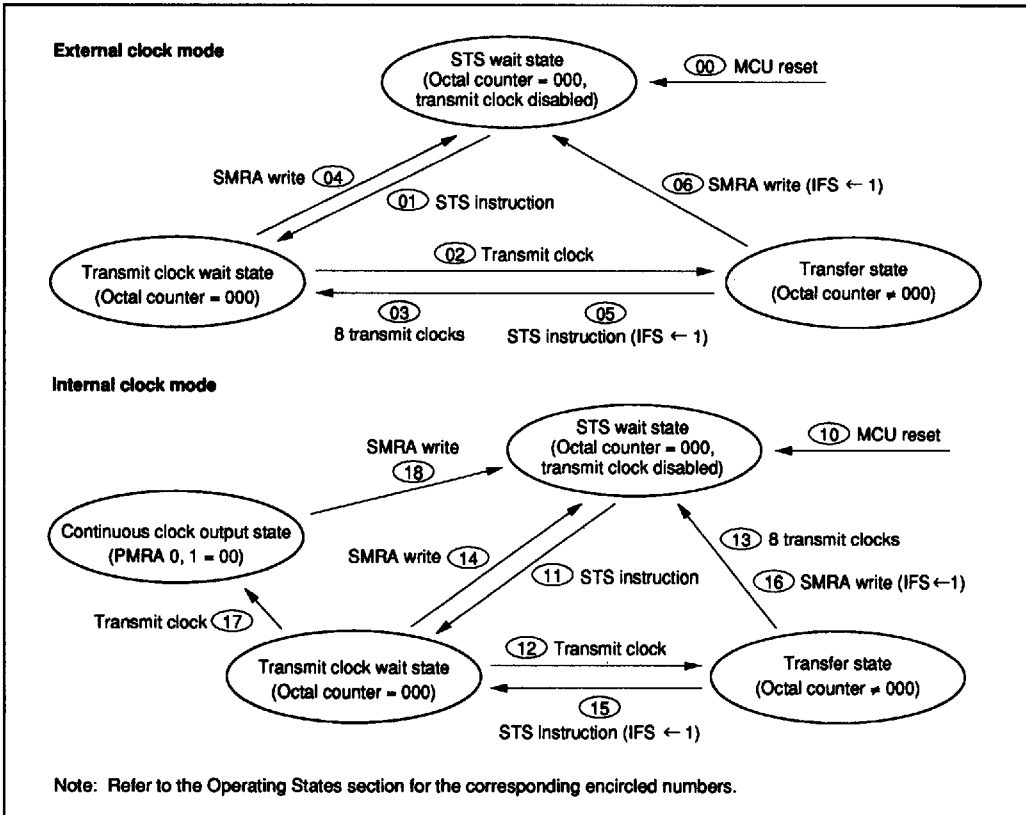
External clock mode

STS wait state
(Octal counter = 000,
transmit clock disabled)

00 MCU reset

SMRA write 04

01 STS instruction

06 SMRA write (IFS $\leftarrow$ 1)

Transmit clock wait state
(Octal counter = 000)

02 Transmit clock

Transfer state
(Octal counter $\neq$ 000)

03
8 transmit clocks

05
STS instruction (IFS $\leftarrow$ 1)

Internal clock mode

STS wait state
(Octal counter = 000,
transmit clock disabled)

10 MCU reset

SMRA write
18

Continuous clock output state
(PMRA 0, 1 = 00)

SMRA write 14

11 STS instruction

13 8 transmit clocks

16 SMRA write (IFS $\leftarrow$1)

Transmit clock 17

Transmit clock wait state
(Octal counter = 000)

12 Transmit clock

Transfer state
(Octal counter $\neq$ 000)

15
STS Instruction (IFS $\leftarrow$ 1)

Note: Refer to the Operating States section for the corresponding encircled numbers.